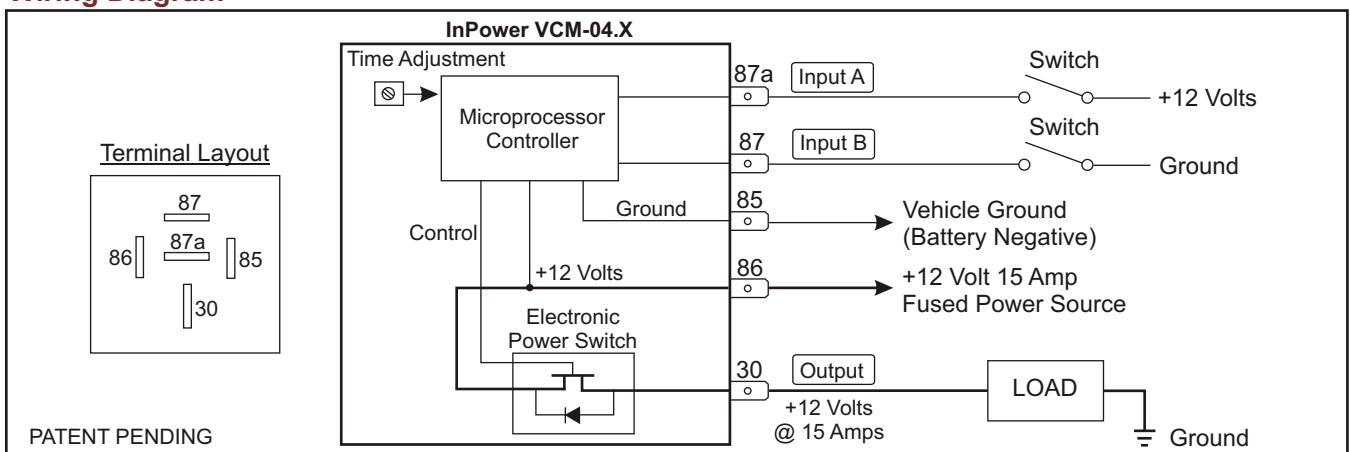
Wiring Diagram

Terminal Layout
87
87a
86
85
30

InPower VCM-04.X
Time Adjustment
Microprocessor Controller
Ground
Control
+12 Volts
Electronic Power Switch

87a Input A
87 Input B
85
86
30 Output

Switch
+12 Volts
Switch
Ground
Vehicle Ground (Battery Negative)
+12 Volt 15 Amp Fused Power Source
LOAD
+12 Volts @ 15 Amps
Ground

PATENT PENDING